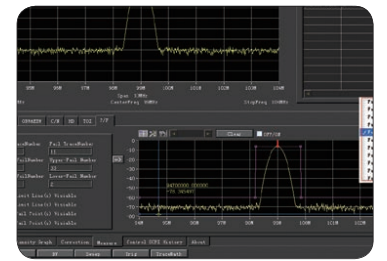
Span 1.0MHz
CenterFreq 99MHz
StopFreq 100MHz
C/N
SD
TOI
T/P
Fail TraceNumber
Upper Fail Number
Lower Fail Number
Clear
Visible
Visible
Visible
Visible
Capacity Graph
Correction
Measure
Control DUT1 History
About
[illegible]